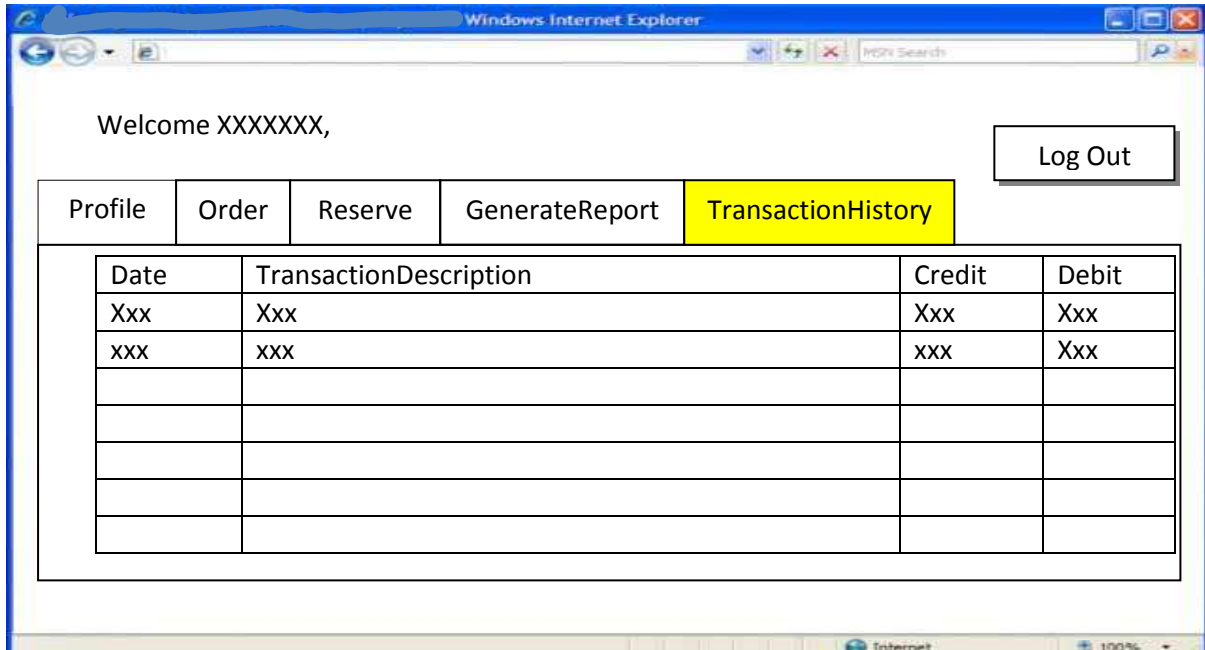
Windows Internet Explorer

MSN Search

Welcome XXXXXXX,

Log Out

Profile | Order | Reserve | GenerateReport | TransactionHistory

| Date | TransactionDescription | Credit | Debit |
|---|---|---|---|
| Xxx | Xxx | Xxx | Xxx |
| xxx | xxx | xxx | Xxx |
| | | | |
| | | | |
| | | | |
| | | | |
| | | | |

Internet

100%